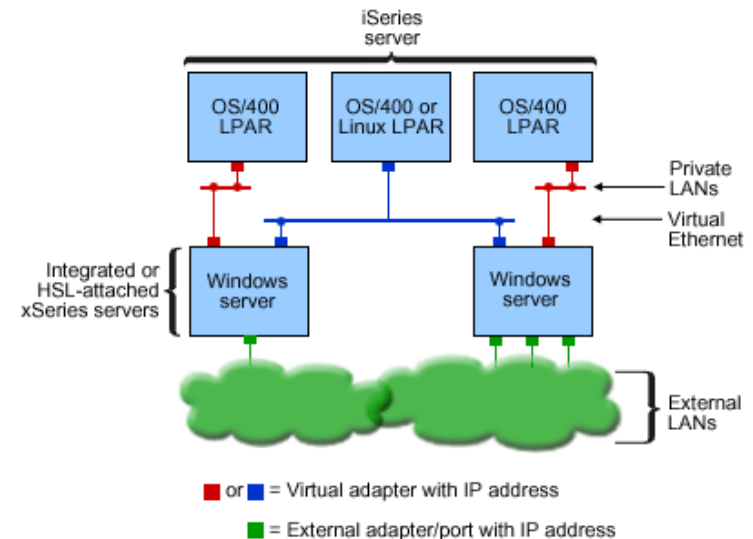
iSeries server

OS/400 LPAR

OS/400 or Linux LPAR

OS/400 LPAR

Private LANs

Virtual Ethernet

Integrated or HSL-attached xSeries servers

Windows server

Windows server

External LANs

or = Virtual adapter with IP address

= External adapter/port with IP address